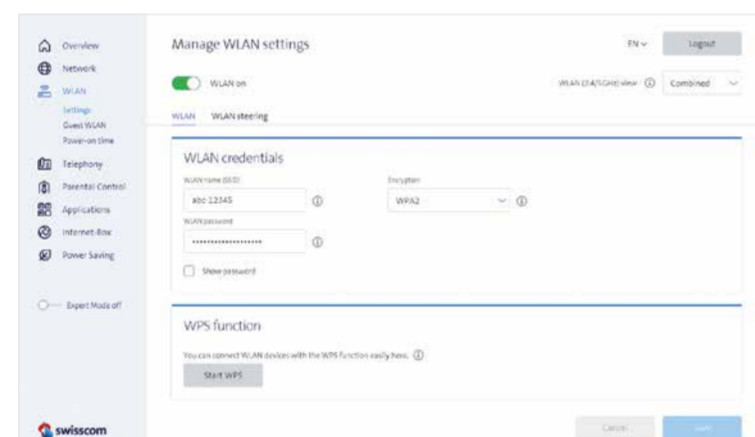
Overview
Network
WLAN
Settings
Guest WLAN
Power-on time
Telephony
Parental Control
Applications
Internet-Box
Power Saving

Expert Mode off

swisscom

Manage WLAN settings

EN

Logout

WLAN on

WLAN (2.4/5GHz) view

Combined

WLAN
WLAN steering

WLAN credentials

WLAN name (SSID)
abc 12345

Encryption
WPA2

WLAN password
•••••••••••••••••••

Show password

WPS function

You can connect WLAN devices with the WPS function easily here.

Start WPS

Cancel

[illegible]